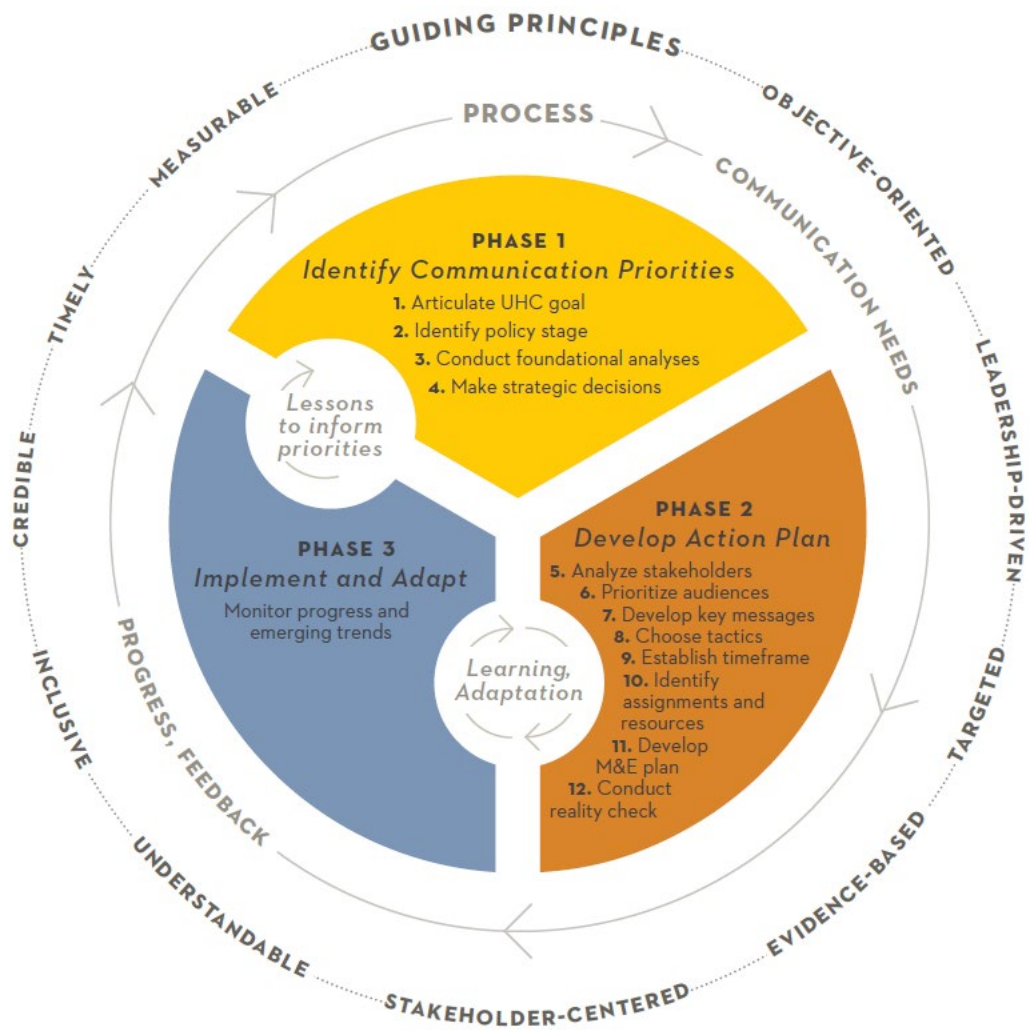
GUIDING PRINCIPLES

OBJECTIVE-ORIENTED

LEADERSHIP-DRIVEN

TARGETED

EVIDENCE-BASED

STAKEHOLDER-CENTERED

UNDERSTANDABLE

INCLUSIVE

CREDIBLE

TIMELY

MEASURABLE

PROCESS

COMMUNICATION NEEDS

PHASE 1
Identify Communication Priorities
1. Articulate UHC goal
2. Identify policy stage
3. Conduct foundational analyses
4. Make strategic decisions

Lessons to inform priorities

PHASE 2
Develop Action Plan
5. Analyze stakeholders
6. Prioritize audiences
7. Develop key messages
8. Choose tactics
9. Establish timeframe
10. Identify assignments and resources
11. Develop M&E plan
12. Conduct reality check

Learning, Adaptation

PHASE 3
Implement and Adapt
Monitor progress and emerging trends

PROGRESS, FEEDBACK